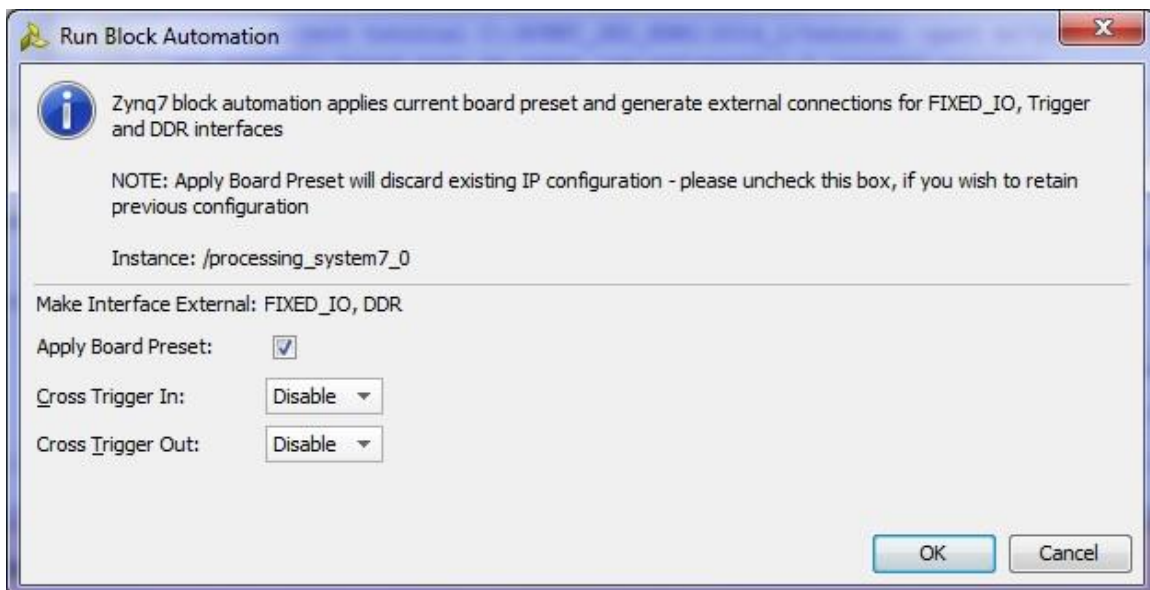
Run Block Automation

Zynq7 block automation applies current board preset and generate external connections for FIXED_IO, Trigger and DDR interfaces

NOTE: Apply Board Preset will discard existing IP configuration - please uncheck this box, if you wish to retain previous configuration

Instance: /processing_system7_0

Make Interface External: FIXED_IO, DDR

Apply Board Preset:

Cross Trigger In: Disable

Cross Trigger Out: Disable

OK Cancel